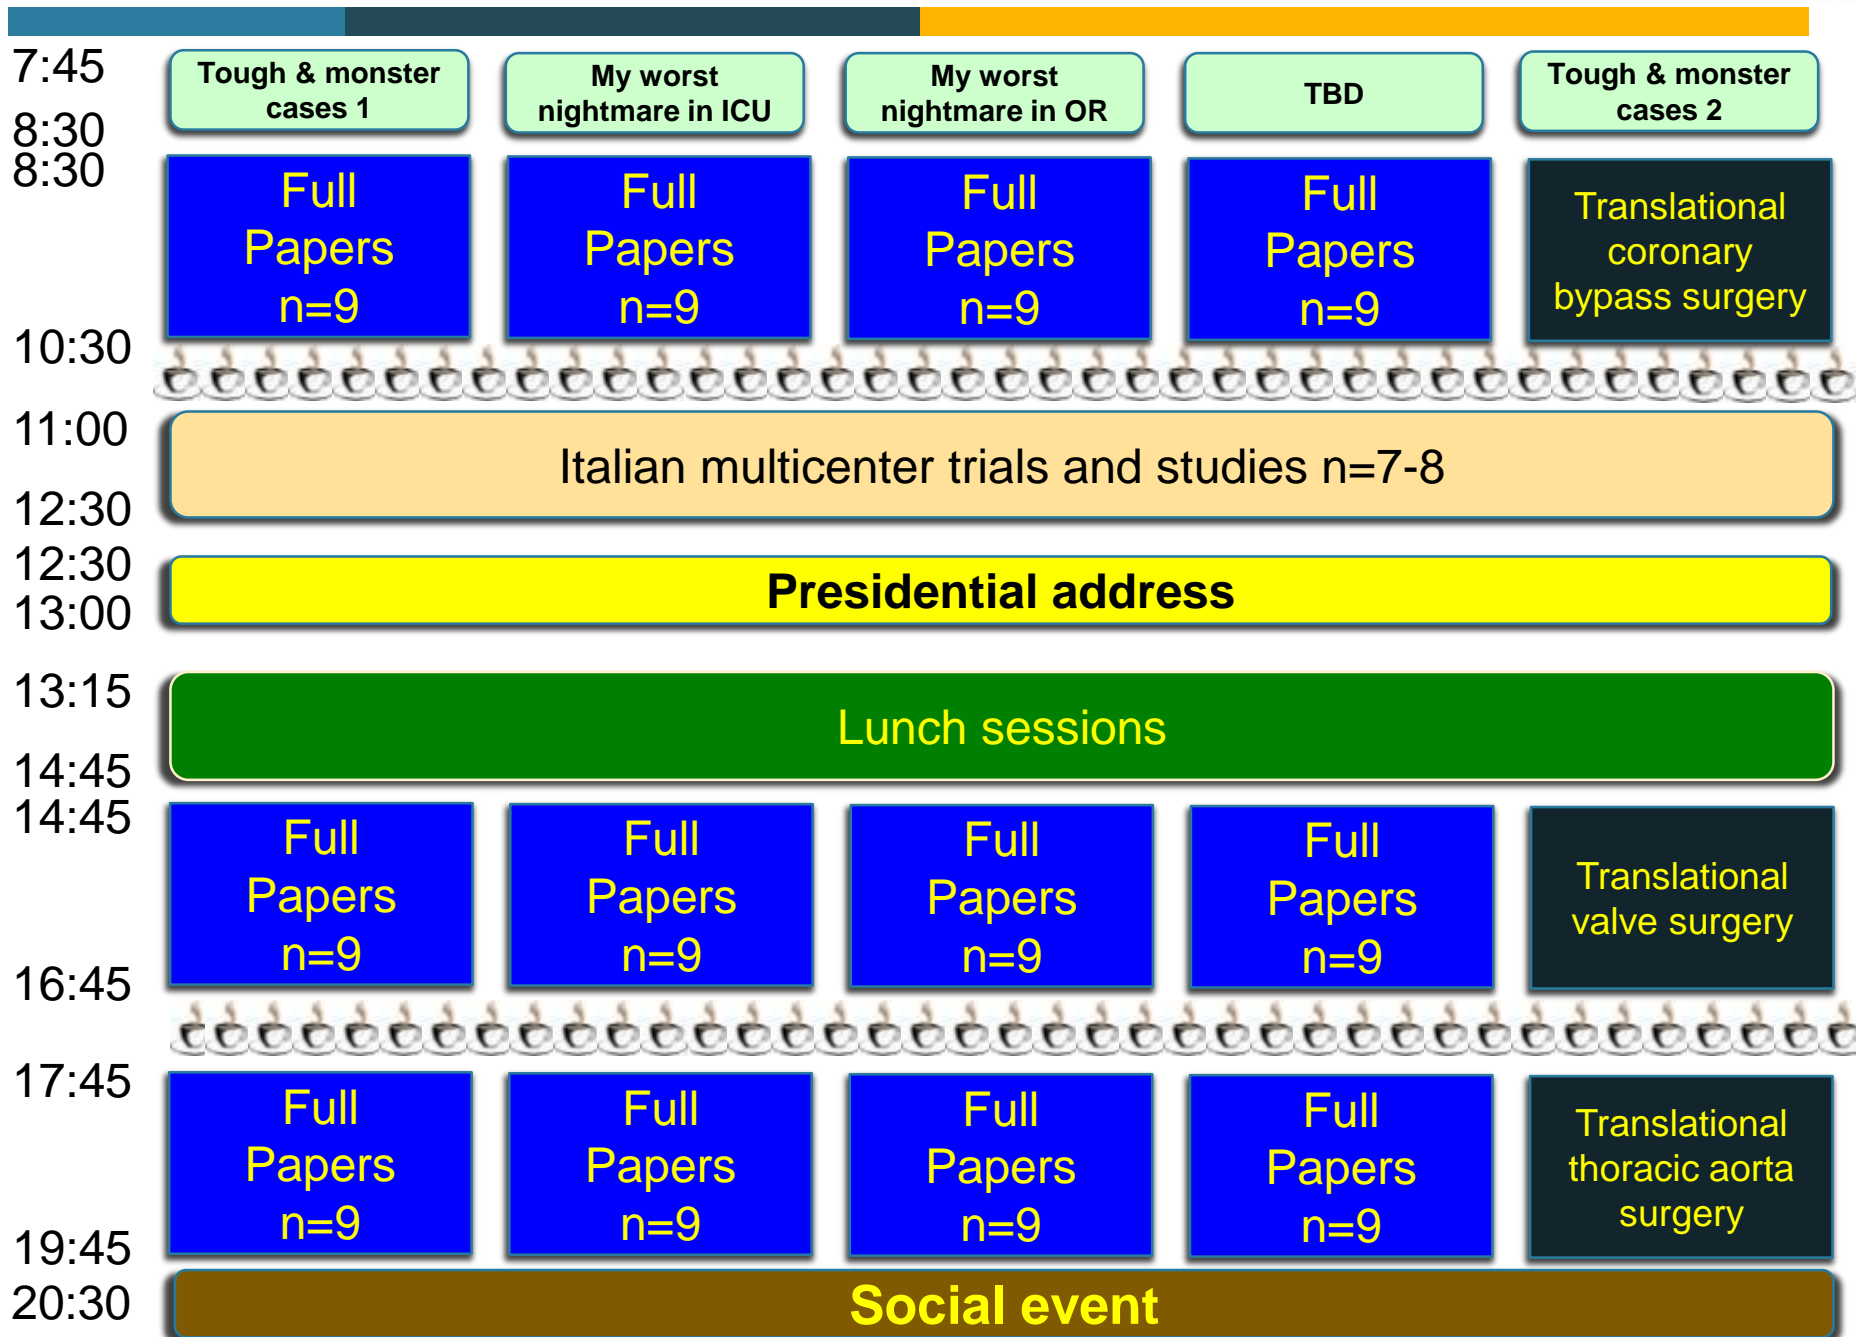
7:45
8:30

Tough & monster cases 1

My worst nightmare in ICU

My worst nightmare in OR

TBD

Tough & monster cases 2

8:30

Full Papers n=9

Full Papers n=9

Full Papers n=9

Full Papers n=9

Translational coronary bypass surgery

10:30

11:00

Italian multicenter trials and studies n=7-8

12:30

12:30
13:00

Presidential address

13:15

Lunch sessions

14:45

14:45

Full Papers n=9

Full Papers n=9

Full Papers n=9

Full Papers n=9

Translational valve surgery

16:45

17:45

Full Papers n=9

Full Papers n=9

Full Papers n=9

Full Papers n=9

Translational thoracic aorta surgery

19:45

20:30

Social event